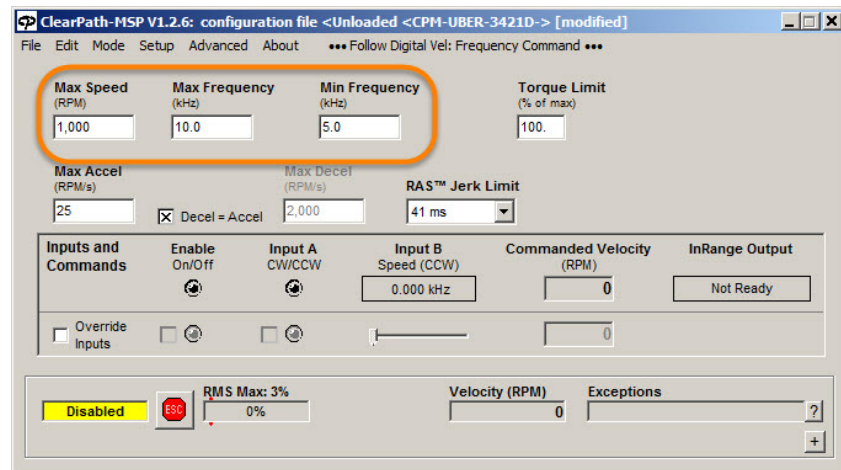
ClearPath-MSP V1.2.6: configuration file <Unloaded <CPM-UBER-3421D-> [modified]

File Edit Mode Setup Advanced About ••• Follow Digital Vel: Frequency Command •••

Max Speed (RPM) 1,000
Max Frequency (kHz) 10.0
Min Frequency (kHz) 5.0
Torque Limit (% of max) 100.

Max Accel (RPM/s) 25
Decel = Accel
Max Decel (RPM/s) 2,000
RAS™ Jerk Limit 41 ms

Inputs and Commands
Enable On/Off
Input A CW/CCW
Input B Speed (CCW) 0.000 kHz
Commanded Velocity (RPM) 0
InRange Output Not Ready

Override Inputs
0

Disabled
ESC
RMS Max: 3%
0%
Velocity (RPM) 0
Exceptions
?
+